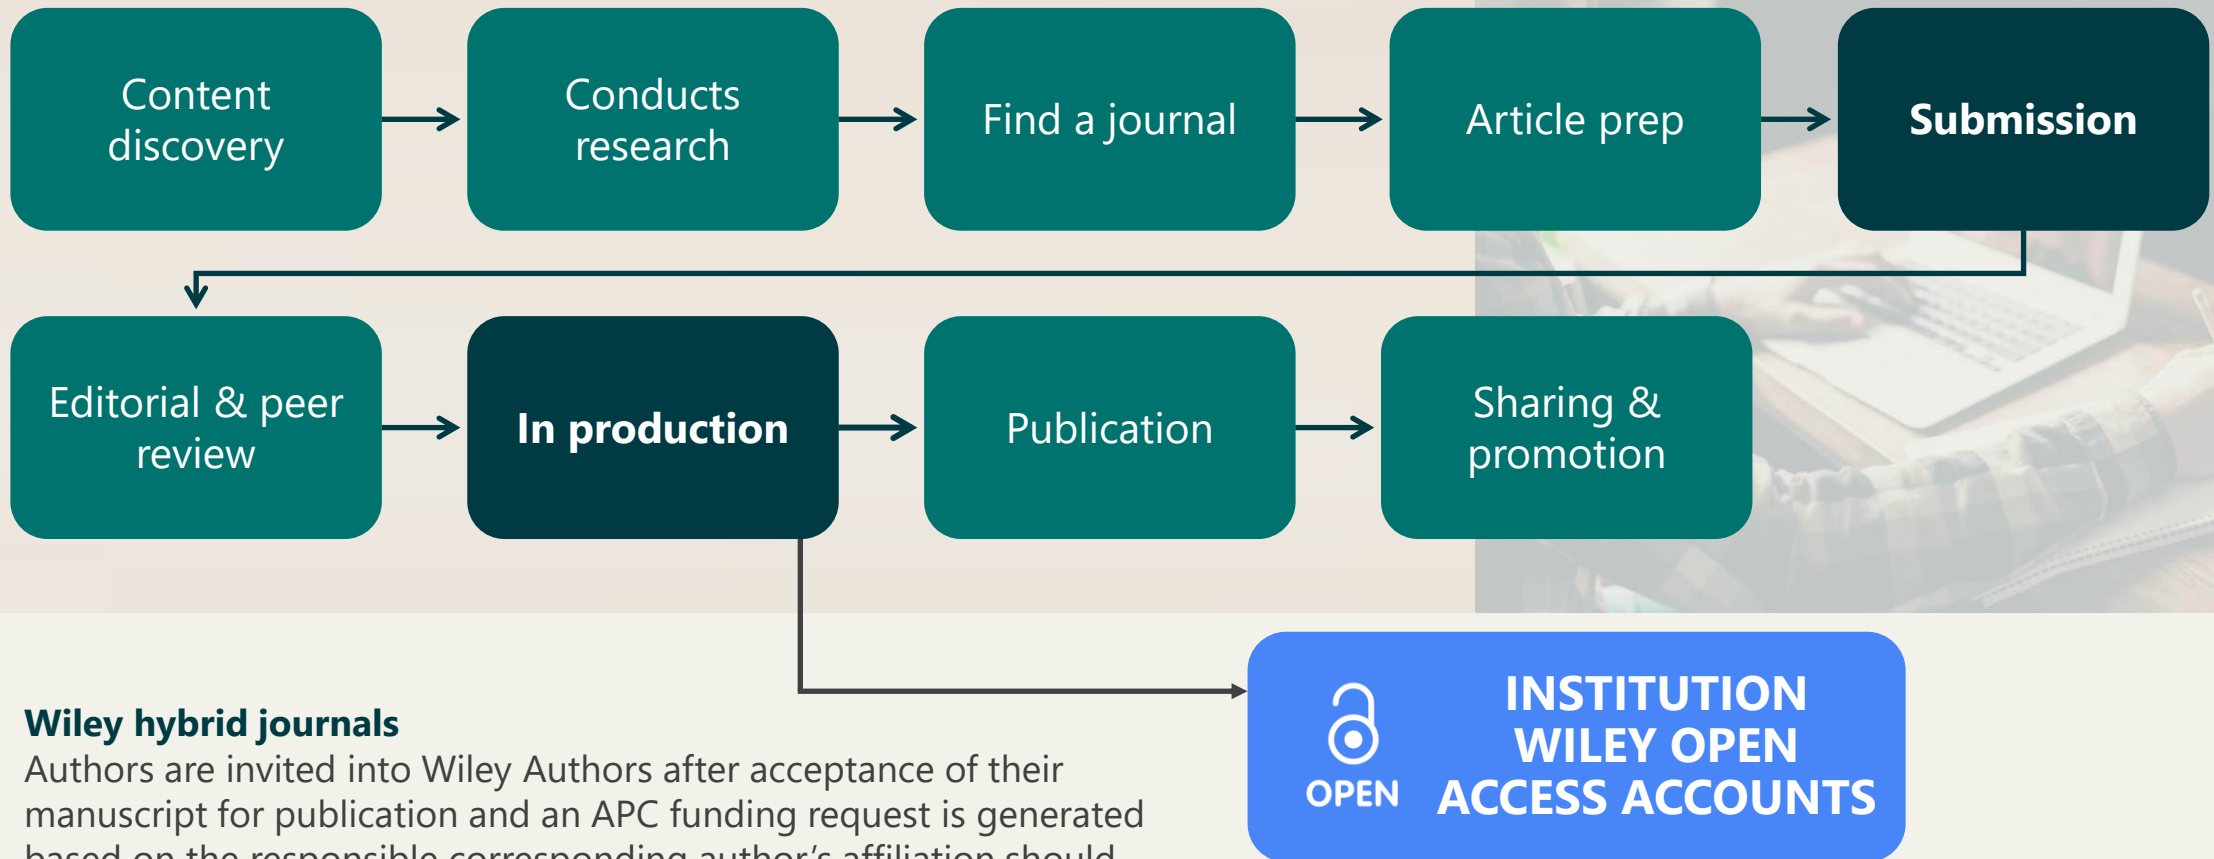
Content discovery

Conducts research

Find a journal

Article prep

Submission

Editorial & peer review

In production

Publication

Sharing & promotion

OPEN

INSTITUTION WILEY OPEN ACCESS ACCOUNTS

Wiley hybrid journals

Authors are invited into Wiley Authors after acceptance of their manuscript for publication and an APC funding request is generated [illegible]